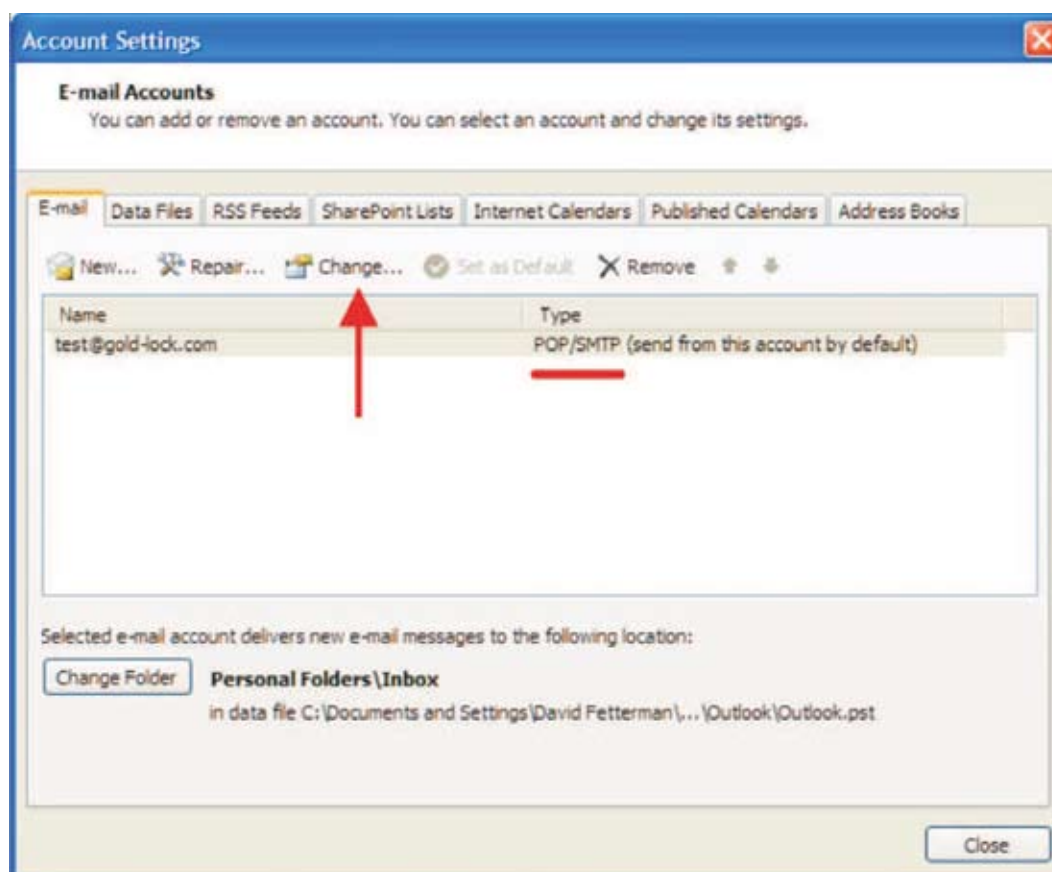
Account Settings

E-mail Accounts
You can add or remove an account. You can select an account and change its settings.

E-mail | Data Files | RSS Feeds | SharePoint Lists | Internet Calendars | Published Calendars | Address Books

New... Repair... Change... Set as Default Remove

| Name | Type |
|---|---|
| test@gold-lock.com | POP/SMTP (send from this account by default) |

Selected e-mail account delivers new e-mail messages to the following location:

Change Folder Personal Folders\Inbox
in data file C:\Documents and Settings\David Fetterman\...\Outlook\Outlook.pst

Close